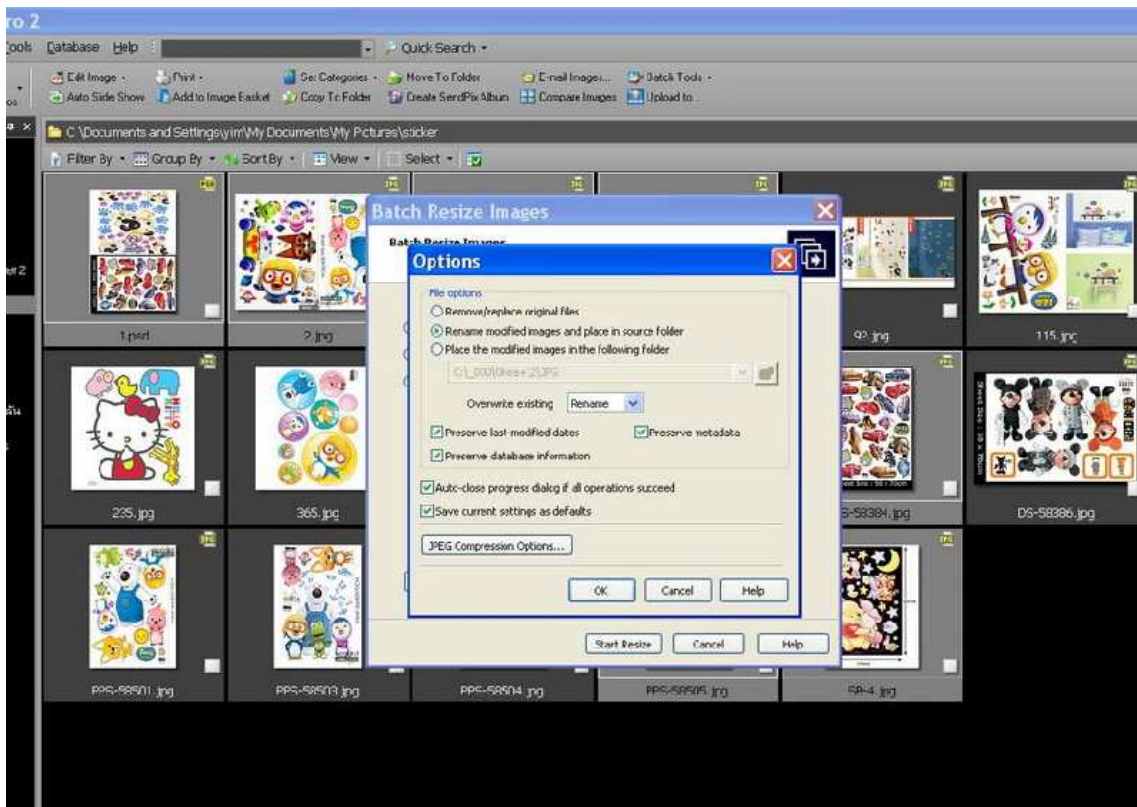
ro 2

Tools Database Help Quick Search

Edit Image Print Set Categories Move To Folder E-mail Images... Batch Tools
Auto Slide Show Add to Image Basket Copy To Folder Create SendPix Album Compare Images Upload to

C:\Documents and Settings\yim\My Documents\My Pictures\sticker

Filter By Group By Sort By View Select

Batch Resize Images

Batch Resize Images

Options

File options
Remove/replace original files
Rename modified images and place in source folder
Place the modified images in the following folder
C:\_000\0kee+2\JPG
Overwrite existing Rename
Preserve last-modified dates
Preserve metadata
Preserve database information

Auto-close progress dialog if all operations succeed
Save current settings as defaults

JPEG Compression Options...

OK Cancel Help

Start Resize Cancel Help

1.psd
2.jpg
92.jpg
115.jpg
235.jpg
365.jpg
DS-58384.jpg
DS-58386.jpg
PPS-58501.jpg
PPS-58503.jpg
PPS-58504.jpg
PPS-58505.jpg
SP-4.jpg